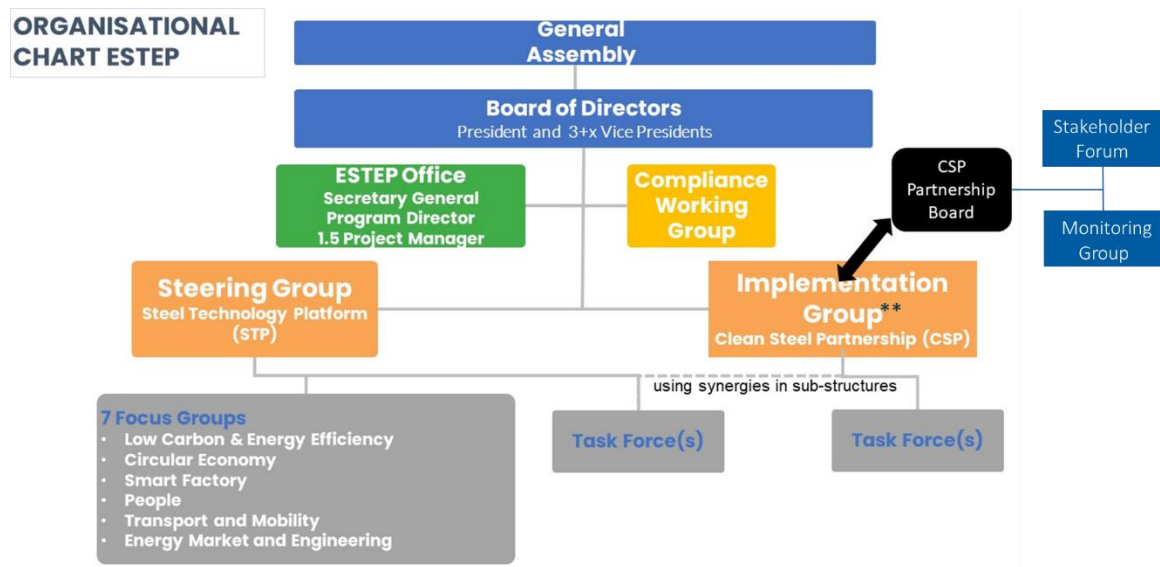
ORGANISATIONAL CHART ESTEP

General Assembly

Board of Directors
President and 3+x Vice Presidents

ESTEP Office
Secretary General
Program Director
1.5 Project Manager

Compliance Working Group

CSP Partnership Board

Stakeholder Forum

Monitoring Group

Steering Group
Steel Technology Platform (STP)

Implementation Group**
Clean Steel Partnership (CSP)

using synergies in sub-structures

7 Focus Groups
• Low Carbon & Energy Efficiency
• Circular Economy
• Smart Factory
• People
• Transport and Mobility
• Energy Market and Engineering

Task Force(s)

Task Force(s)